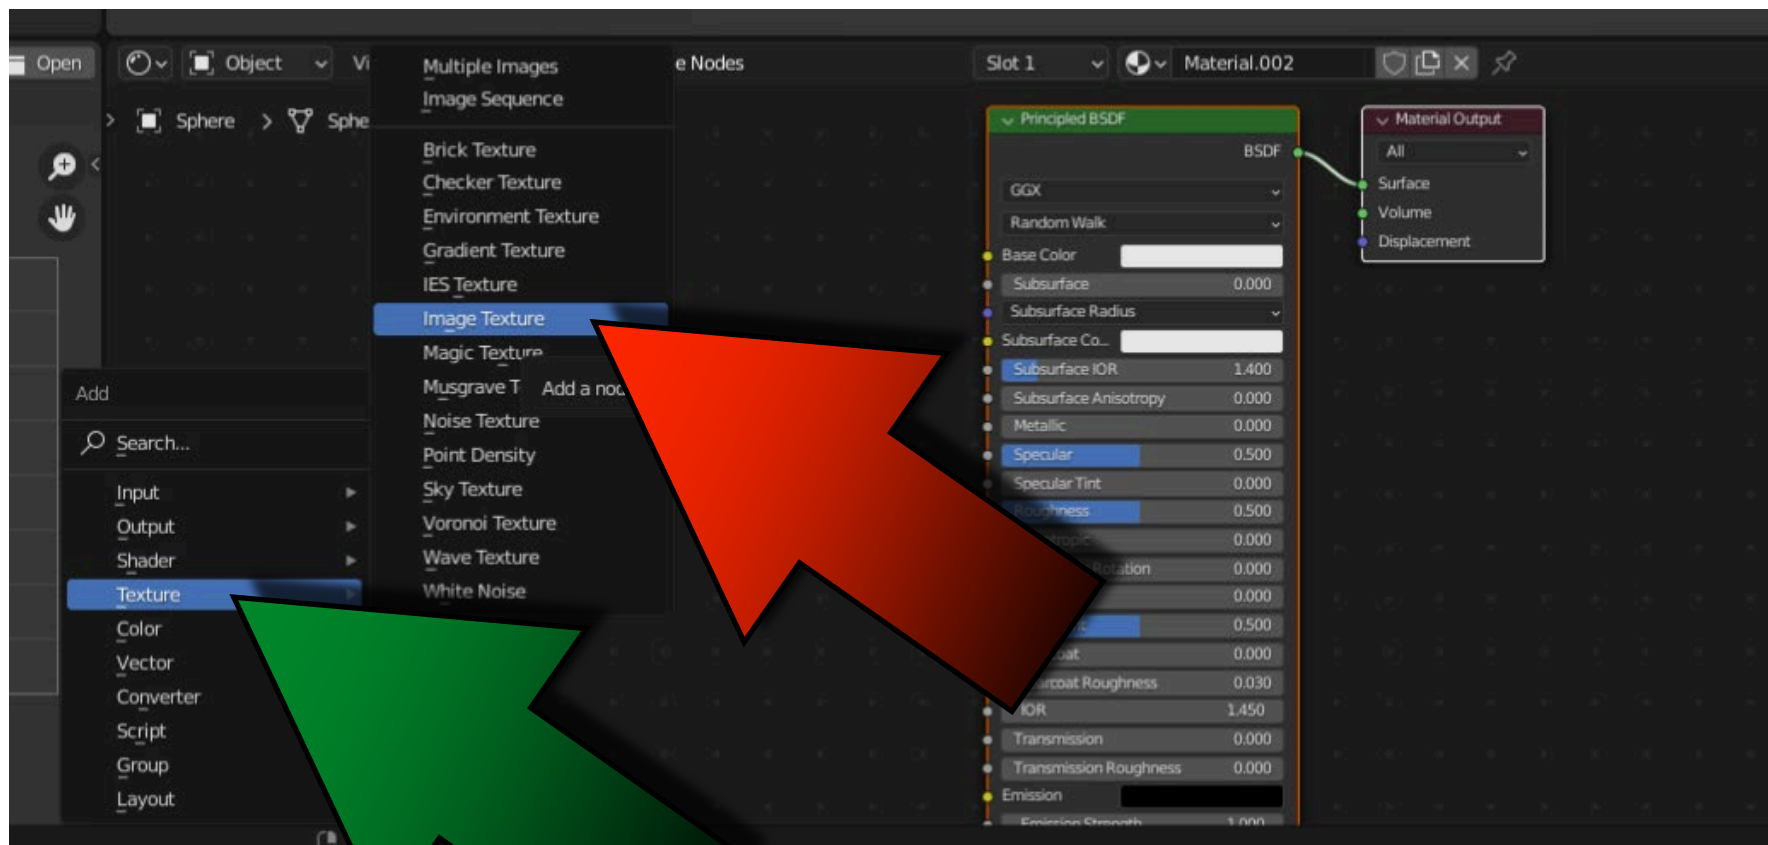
Open

Object

Vi

e Nodes

Slot 1

Material.002

Sphere

Sphe

Multiple Images
Image Sequence

Brick Texture
Checker Texture
Environment Texture
Gradient Texture
IES Texture
Image Texture
Magic Texture
Musgrave T
Noise Texture
Point Density
Sky Texture
Voronoi Texture
Wave Texture
White Noise

Add a nod

Add

Search...

Input
Output
Shader
Texture
Color
Vector
Converter
Script
Group
Layout

Principled BSDF
BSDF
GGX
Random Walk
Base Color
Subsurface 0.000
Subsurface Radius
Subsurface Co...
Subsurface IOR 1.400
Subsurface Anisotropy 0.000
Metallic 0.000
Specular 0.500
Specular Tint 0.000
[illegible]ness 0.500
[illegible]tropic 0.000
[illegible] Rotation 0.000
0.000
0.500
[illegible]at 0.000
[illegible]rcoat Roughness 0.030
IOR 1.450
Transmission 0.000
Transmission Roughness 0.000
Emission
Emission Strength 1.000

Material Output
All
Surface
Volume
Displacement